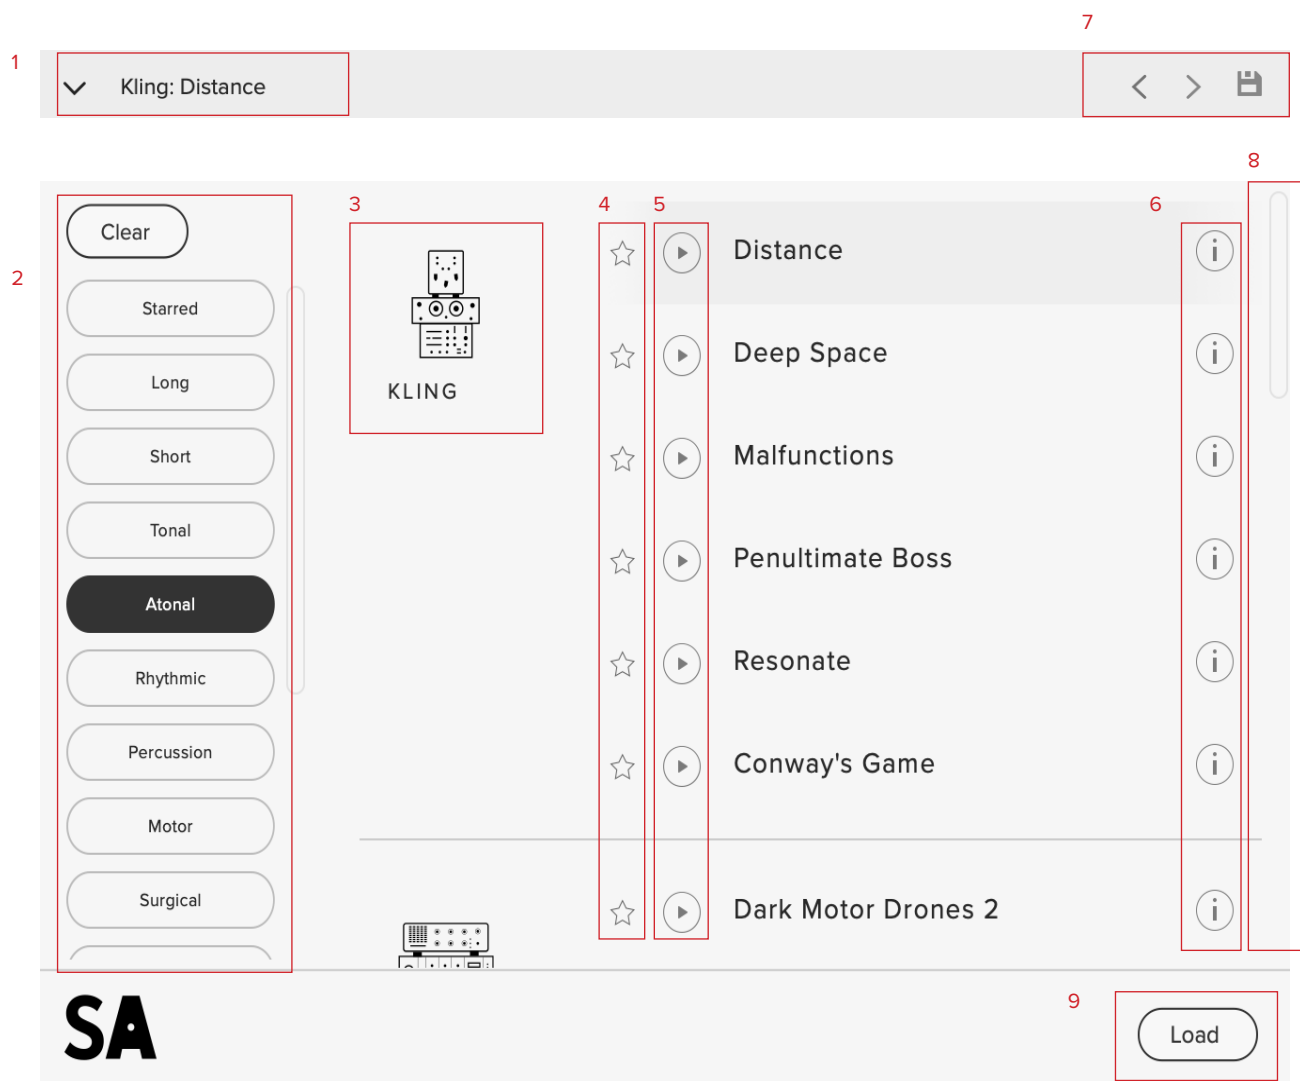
1

Kling: Distance

7

8

2

Clear

Starred

Long

Short

Tonal

Atonal

Rhythmic

Percussion

Motor

Surgical

3

KLING

4

5

6

Distance

Deep Space

Malfunctions

Penultimate Boss

Resonate

Conway's Game

Dark Motor Drones 2

SA

9

Load